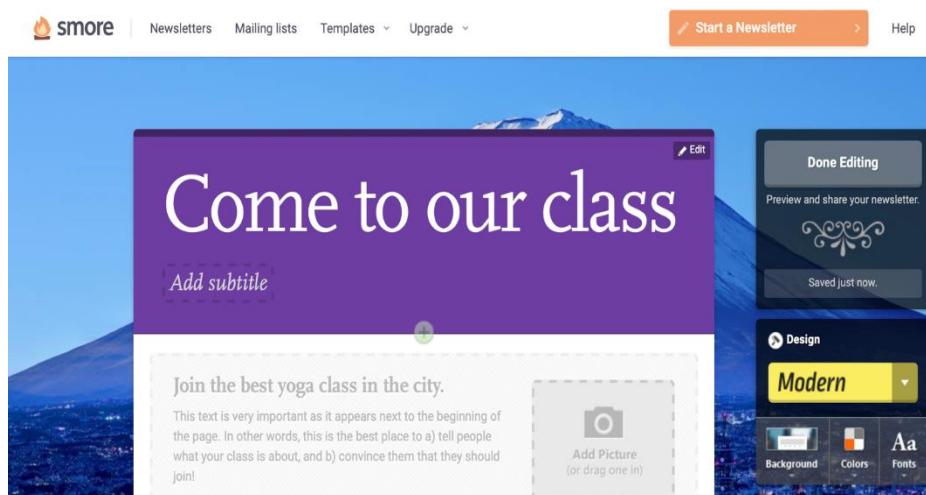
smore Newsletters Mailing lists Templates Upgrade

Start a Newsletter

Help

Edit

Come to our class

Add subtitle

Join the best yoga class in the city.

This text is very important as it appears next to the beginning of the page. In other words, this is the best place to a) tell people what your class is about, and b) convince them that they should join!

Add Picture
(or drag one in)

Done Editing

Preview and share your newsletter.

Saved just now.

Design

Modern

Background Colors Fonts

Aa